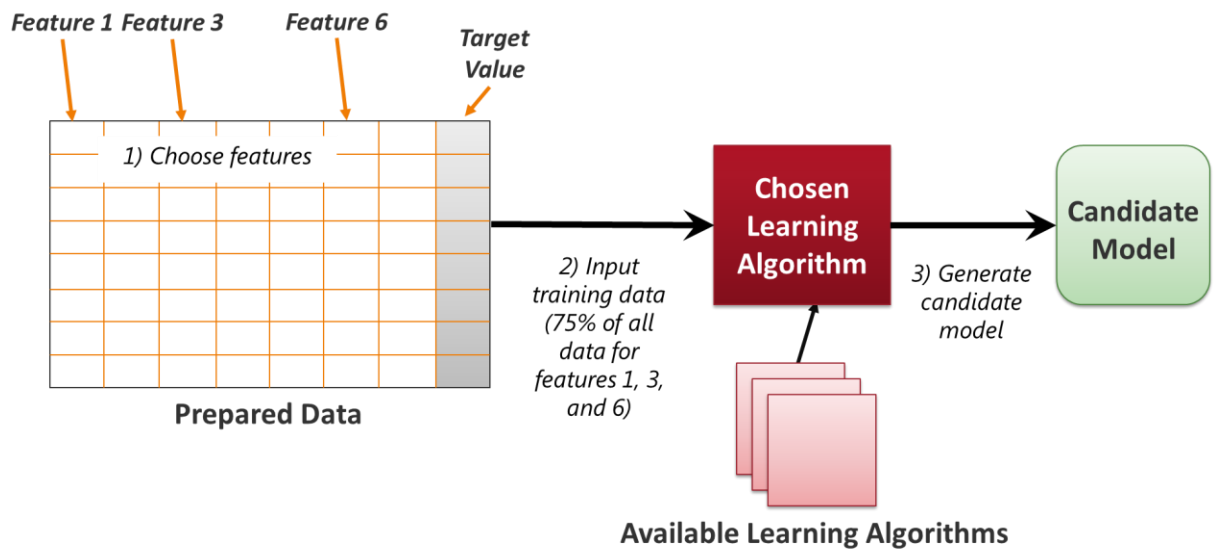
Feature 1 Feature 3 Feature 6

Target Value

1) Choose features

Prepared Data

2) Input training data (75% of all data for features 1, 3, and 6)

Chosen Learning Algorithm

3) Generate candidate model

Candidate Model

Available Learning Algorithms